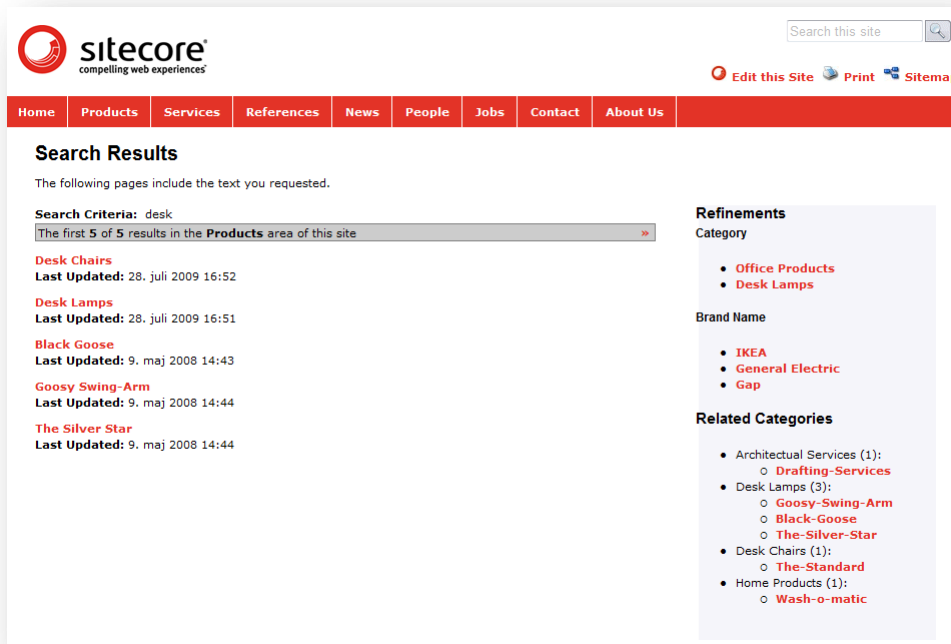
sitecore
compelling web experiences

Search this site

Edit this Site Print Sitema

Home Products Services References News People Jobs Contact About Us

Search Results

The following pages include the text you requested.

Search Criteria: desk

The first 5 of 5 results in the Products area of this site »

Desk Chairs
Last Updated: 28. juli 2009 16:52

Desk Lamps
Last Updated: 28. juli 2009 16:51

Black Goose
Last Updated: 9. maj 2008 14:43

Goosy Swing-Arm
Last Updated: 9. maj 2008 14:44

The Silver Star
Last Updated: 9. maj 2008 14:44

Refinements

Category

- Office Products
- Desk Lamps

Brand Name

- IKEA
- General Electric
- Gap

Related Categories

- Architectual Services (1):
  - Drafting-Services
- Desk Lamps (3):
  - Goosy-Swing-Arm
  - Black-Goose
  - The-Silver-Star
- Desk Chairs (1):
  - The-Standard
- Home Products (1):
  - Wash-o-matic